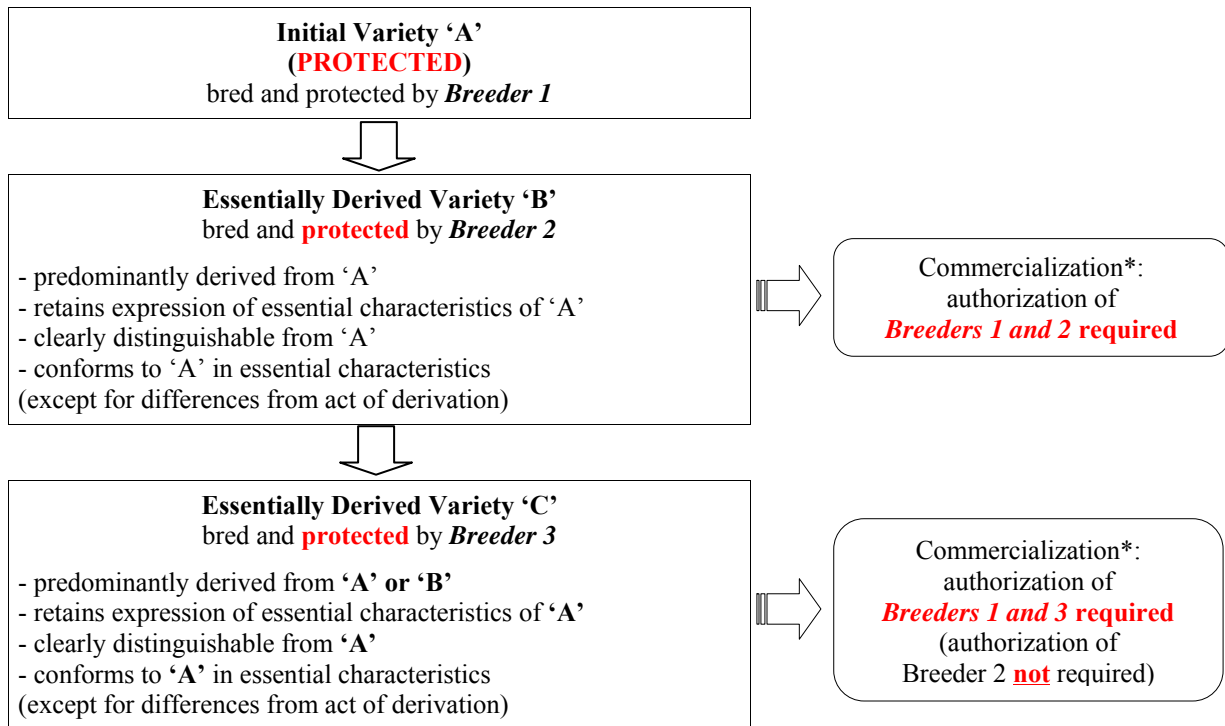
Initial Variety 'A'
(PROTECTED)
bred and protected by *Breeder 1*

Essentially Derived Variety 'B'
bred and protected by *Breeder 2*

- predominantly derived from 'A'
- retains expression of essential characteristics of 'A'
- clearly distinguishable from 'A'
- conforms to 'A' in essential characteristics
(except for differences from act of derivation)

Commercialization*:
authorization of
*Breeders 1 and 2* required

Essentially Derived Variety 'C'
bred and protected by *Breeder 3*

- predominantly derived from 'A' or 'B'
- retains expression of essential characteristics of 'A'
- clearly distinguishable from 'A'
- conforms to 'A' in essential characteristics
(except for differences from act of derivation)

Commercialization*:
authorization of
*Breeders 1 and 3* required
(authorization of
Breeder 2 not required)